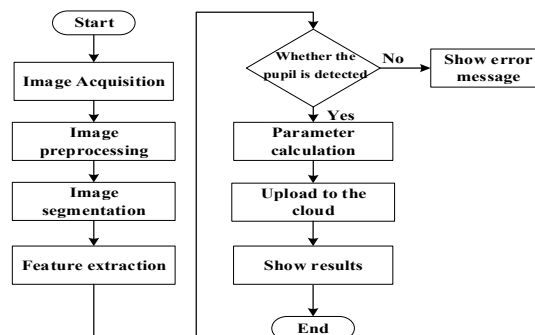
Start

Image Acquisition

Image preprocessing

Image segmentation

Feature extraction

Whether the pupil is detected

No

Show error message

Yes

Parameter calculation

Upload to the cloud

Show results

End